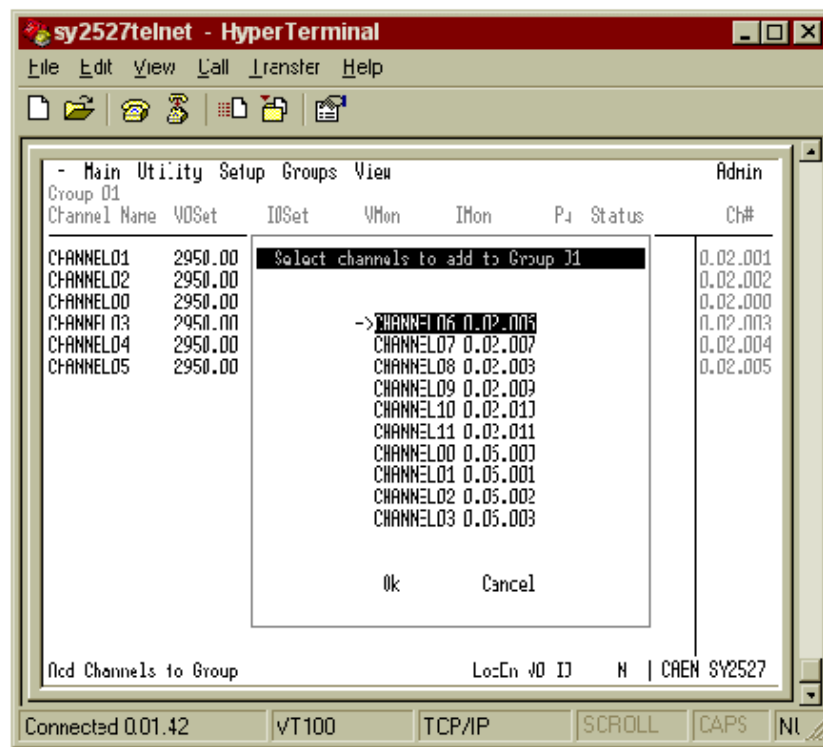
sy2527telnet - HyperTerminal

File Edit View Call Transfer Help

- Main Utility Setup Groups View Admin

Group 01

Channel Name V0Set I0Set VMon IMon Pw Status Ch#

CHANNEL01 2950.00

CHANNEL02 2950.00

CHANNEL00 2950.00

CHANNEL03 2950.00

CHANNEL04 2950.00

CHANNEL05 2950.00

Select channels to add to Group 01

->CHANNEL06 0.02.006
CHANNEL07 0.02.007
CHANNEL08 0.02.008
CHANNEL09 0.02.009
CHANNEL10 0.02.010
CHANNEL11 0.02.011
CHANNEL00 0.05.000
CHANNEL01 0.05.001
CHANNEL02 0.05.002
CHANNEL03 0.05.003

Ok Cancel

0.02.001
0.02.002
0.02.000
0.02.003
0.02.004
0.02.005

Add Channels to Group LocEn V0 I0 N | CAEN SY2527

Connected 0.01.42 VT100 TCP/IP SCROLL CAPS NU